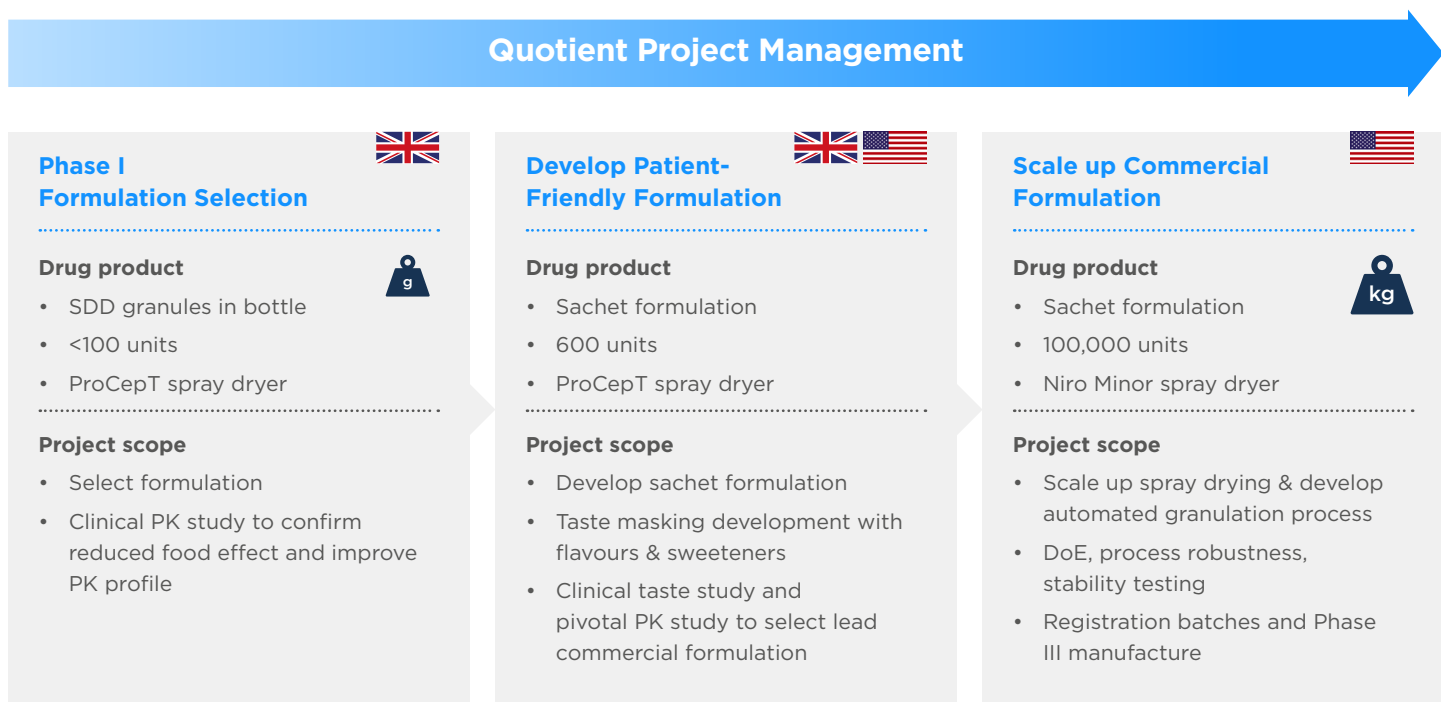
Quotient Project Management

Phase I
Formulation Selection

Drug product

g

- SDD granules in bottle
- <100 units
- ProCepT spray dryer

Project scope
- Select formulation
- Clinical PK study to confirm reduced food effect and improve PK profile

Develop Patient-Friendly Formulation

Drug product
- Sachet formulation
- 600 units
- ProCepT spray dryer

Project scope
- Develop sachet formulation
- Taste masking development with flavours & sweeteners
- Clinical taste study and pivotal PK study to select lead commercial formulation

Scale up Commercial Formulation

Drug product

kg

- Sachet formulation
- 100,000 units
- Niro Minor spray dryer

Project scope
- Scale up spray drying & develop automated granulation process
- DoE, process robustness, stability testing
- Registration batches and Phase III manufacture